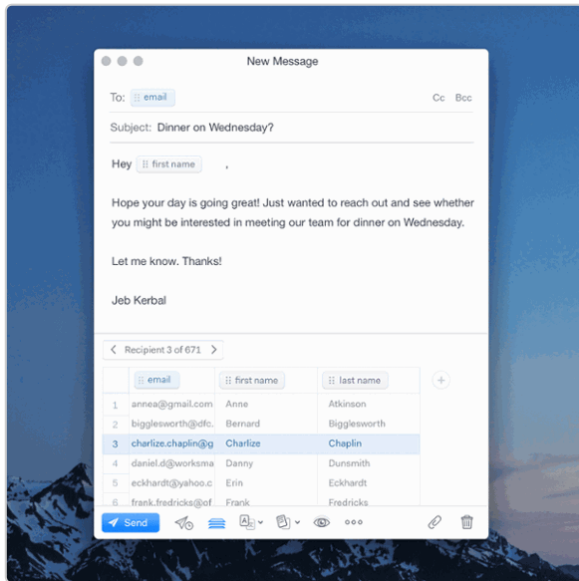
New Message

To: email

Cc Bcc

Subject: Dinner on Wednesday?

Hey first name ,

Hope your day is going great! Just wanted to reach out and see whether you might be interested in meeting our team for dinner on Wednesday.

Let me know. Thanks!

Jeb Kerbal

Recipient 3 of 671

| | email | first name | last name |
|---|---|---|---|
| 1 | annea@gmail.com | Anne | Atkinson |
| 2 | bigglesworth@dfc. | Bernard | Bigglesworth |
| 3 | charlize.chaplin@g | Charlize | Chaplin |
| 4 | daniel.d@worksma | Danny | Dunsmith |
| 5 | eckhardt@yahoo.c | Erin | Eckhardt |
| 6 | frank.fredricks@of | Frank | Fredricks |

Send